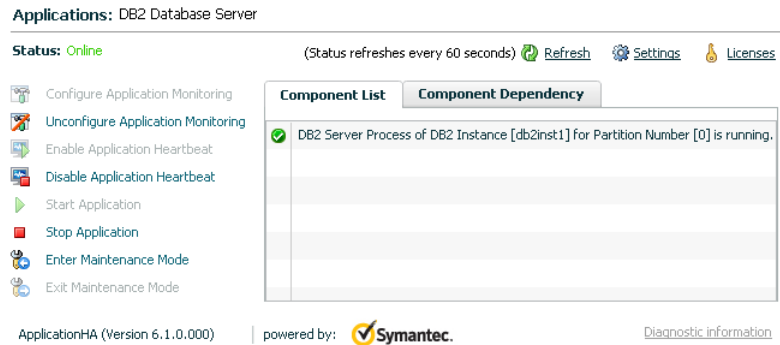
Applications: DB2 Database Server

Status: Online

(Status refreshes every 60 seconds) Refresh Settings Licenses

Configure Application Monitoring
Unconfigure Application Monitoring
Enable Application Heartbeat
Disable Application Heartbeat
Start Application
Stop Application
Enter Maintenance Mode
Exit Maintenance Mode

Component List | Component Dependency

DB2 Server Process of DB2 Instance [db2inst1] for Partition Number [0] is running.

ApplicationHA (Version 6.1.0.000) | powered by: Symantec. Diagnostic information